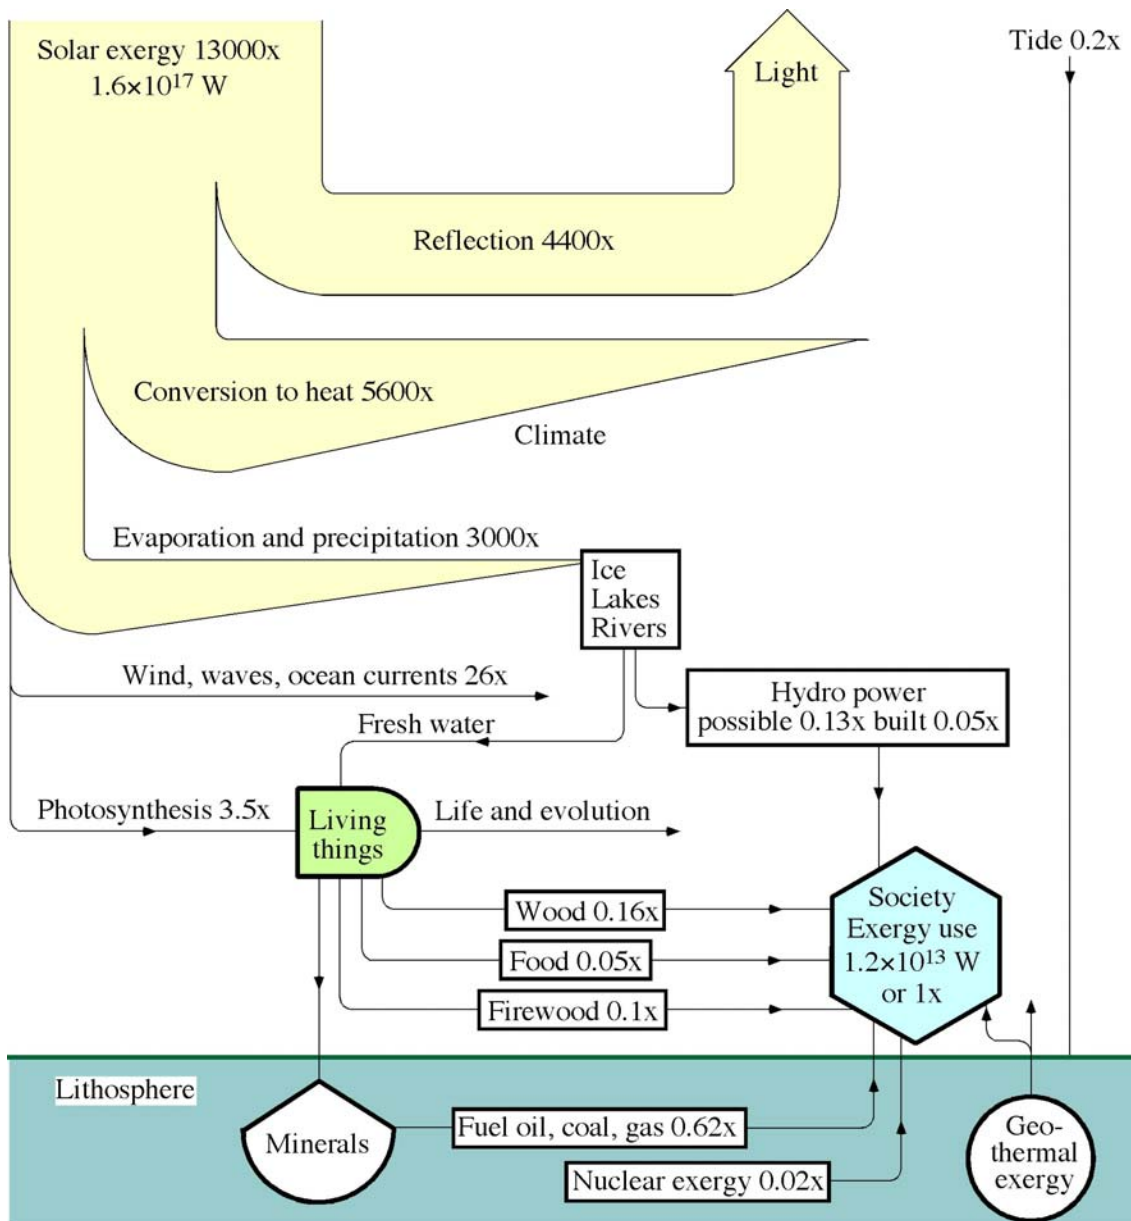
Solar exergy 13000x
$1.6\times10^{17}$ W

Light

Tide 0.2x

Reflection 4400x

Conversion to heat 5600x

Climate

Evaporation and precipitation 3000x

Ice
Lakes
Rivers

Wind, waves, ocean currents 26x

Hydro power
possible 0.13x built 0.05x

Fresh water

Photosynthesis 3.5x

Living things

Life and evolution

Wood 0.16x

Food 0.05x

Firewood 0.1x

Society
Exergy use
$1.2\times10^{13}$ W
or 1x

Lithosphere

Minerals

Fuel oil, coal, gas 0.62x

Nuclear exergy 0.02x

Geo-
thermal
exergy